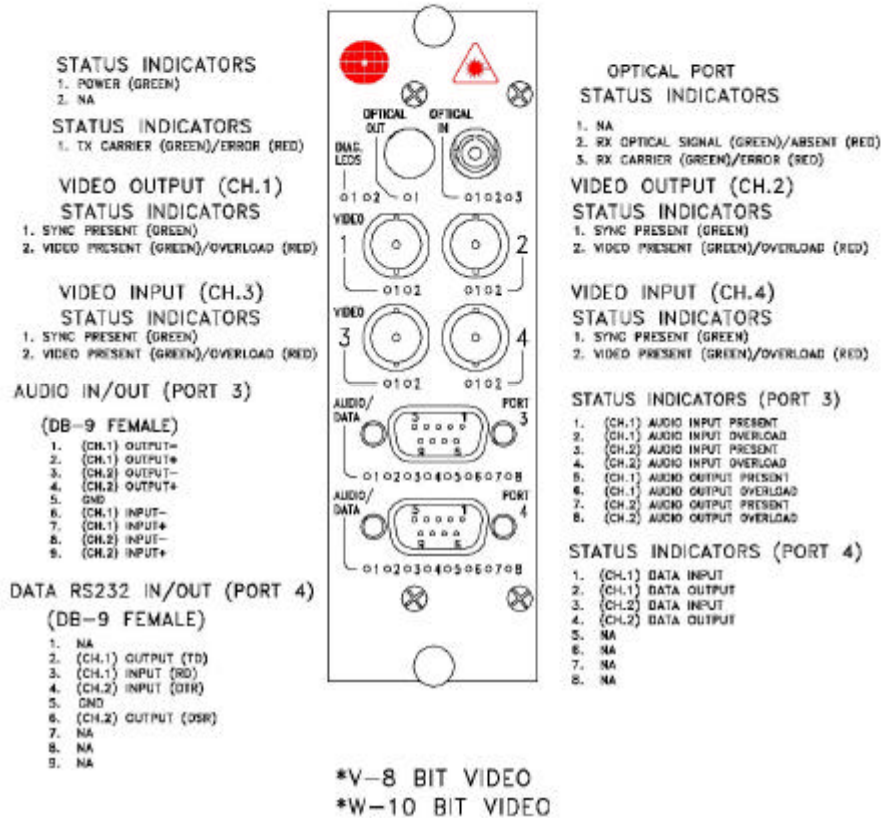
STATUS INDICATORS
1. POWER (GREEN)
2. NA

STATUS INDICATORS
1. TX CARRIER (GREEN)/ERROR (RED)

VIDEO OUTPUT (CH.1)
STATUS INDICATORS
1. SYNC PRESENT (GREEN)
2. VIDEO PRESENT (GREEN)/OVERLOAD (RED)

VIDEO INPUT (CH.3)
STATUS INDICATORS
1. SYNC PRESENT (GREEN)
2. VIDEO PRESENT (GREEN)/OVERLOAD (RED)

AUDIO IN/OUT (PORT 3)

(DB-9 FEMALE)
1. (CH.1) OUTPUT-
2. (CH.1) OUTPUT+
3. (CH.2) OUTPUT-
4. (CH.2) OUTPUT+
5. GND
6. (CH.1) INPUT-
7. (CH.1) INPUT+
8. (CH.2) INPUT-
9. (CH.2) INPUT+

DATA RS232 IN/OUT (PORT 4)

(DB-9 FEMALE)
1. NA
2. (CH.1) OUTPUT (TD)
3. (CH.1) INPUT (RD)
4. (CH.2) INPUT (DTR)
5. GND
6. (CH.2) OUTPUT (DSR)
7. NA
8. NA
9. NA

OPTICAL OUT
OPTICAL IN
DIAG. LEDS
1 2
1
1 2 3
VIDEO
1
2
1 2
1 2
VIDEO
3
4
1 2
1 2
AUDIO/ DATA
PORT 3
3 1
9 5
1 2 3 4 5 6 7 8
AUDIO/ DATA
PORT 4
5 1
9 5
1 2 3 4 5 6 7 8

OPTICAL PORT
STATUS INDICATORS
1. NA
2. RX OPTICAL SIGNAL (GREEN)/ABSENT (RED)
3. RX CARRIER (GREEN)/ERROR (RED)

VIDEO OUTPUT (CH.2)
STATUS INDICATORS
1. SYNC PRESENT (GREEN)
2. VIDEO PRESENT (GREEN)/OVERLOAD (RED)

VIDEO INPUT (CH.4)
STATUS INDICATORS
1. SYNC PRESENT (GREEN)
2. VIDEO PRESENT (GREEN)/OVERLOAD (RED)

STATUS INDICATORS (PORT 3)
1. (CH.1) AUDIO INPUT PRESENT
2. (CH.1) AUDIO INPUT OVERLOAD
3. (CH.2) AUDIO INPUT PRESENT
4. (CH.2) AUDIO INPUT OVERLOAD
5. (CH.1) AUDIO OUTPUT PRESENT
6. (CH.1) AUDIO OUTPUT OVERLOAD
7. (CH.2) AUDIO OUTPUT PRESENT
8. (CH.2) AUDIO OUTPUT OVERLOAD

STATUS INDICATORS (PORT 4)
1. (CH.1) DATA INPUT
2. (CH.1) DATA OUTPUT
3. (CH.2) DATA INPUT
4. (CH.2) DATA OUTPUT
5. NA
6. NA
7. NA
8. NA

*V-8 BIT VIDEO
*W-10 BIT VIDEO